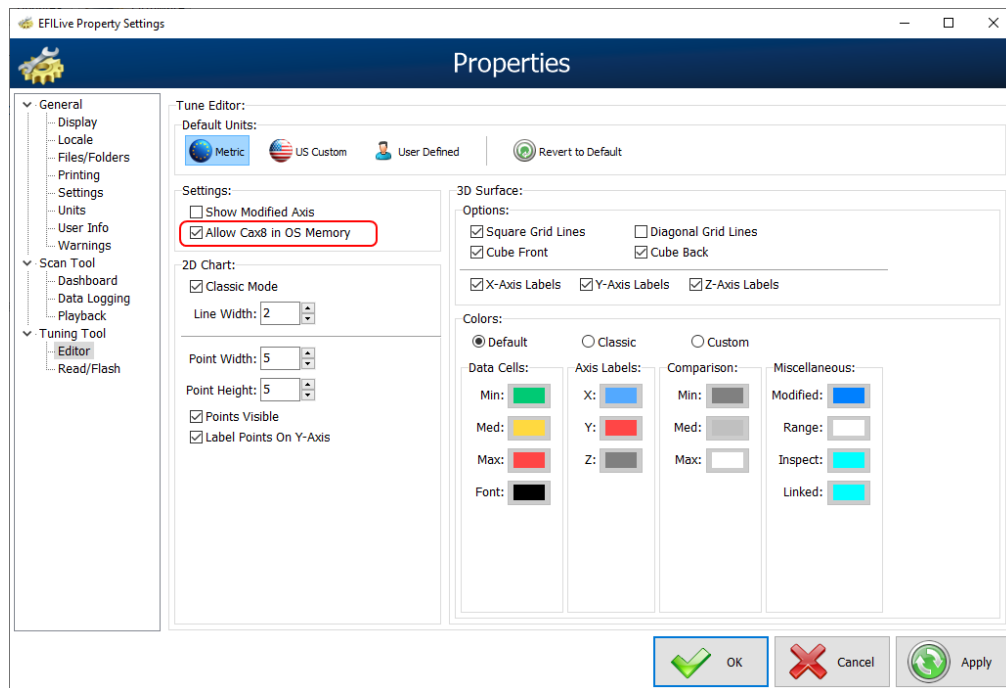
EFILive Property Settings

Properties

General
Display
Locale
Files/Folders
Printing
Settings
Units
User Info
Warnings
Scan Tool
Dashboard
Data Logging
Playback
Tuning Tool
Editor
Read/Flash

Tune Editor:
Default Units:
Metric
US Custom
User Defined
Revert to Default

Settings:
Show Modified Axis
Allow Cax8 in OS Memory

2D Chart:
Classic Mode
Line Width: 2
Point Width: 5
Point Height: 5
Points Visible
Label Points On Y-Axis

3D Surface:
Options:
Square Grid Lines
Diagonal Grid Lines
Cube Front
Cube Back
X-Axis Labels
Y-Axis Labels
Z-Axis Labels

Colors:
Default
Classic
Custom

Data Cells:
Min:
Med:
Max:
Font:

Axis Labels:
X:
Y:
Z:

Comparison:
Min:
Med:
Max:

Miscellaneous:
Modified:
Range:
Inspect:
Linked:

OK
Cancel
Apply